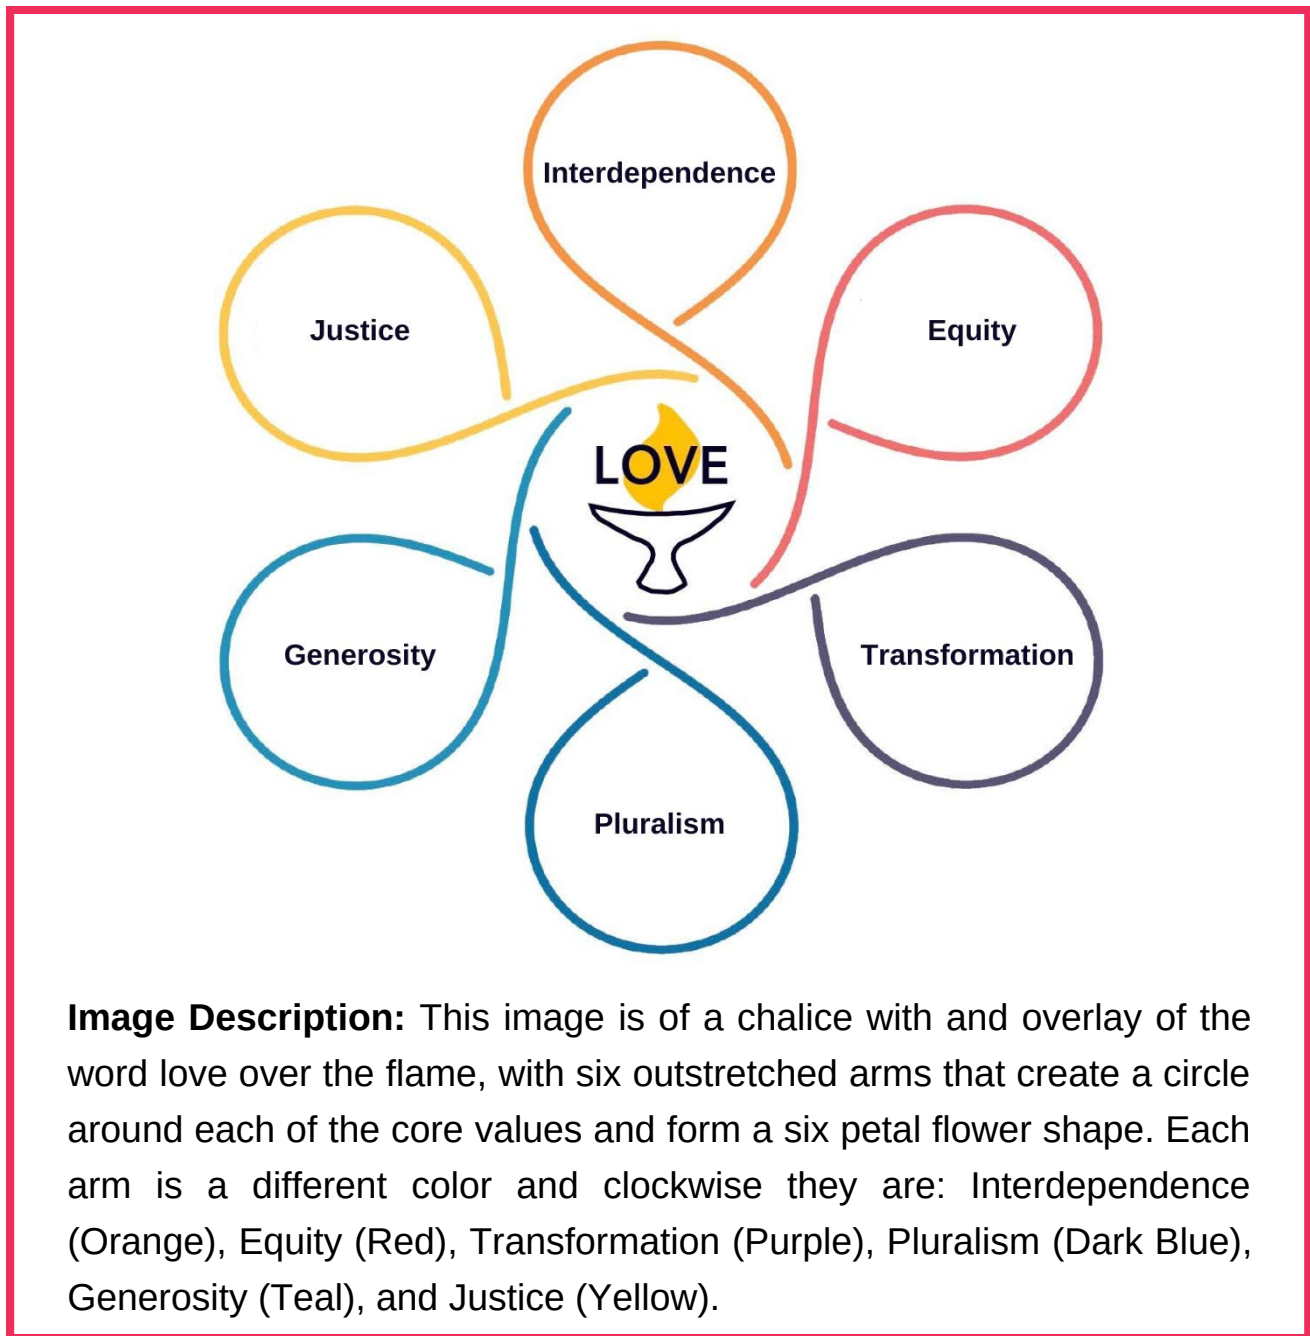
Interdependence

Justice

Equity

LOVE

Generosity

Transformation

Pluralism

**Image Description:** This image is of a chalice with and overlay of the word love over the flame, with six outstretched arms that create a circle around each of the core values and form a six petal flower shape. Each arm is a different color and clockwise they are: Interdependence (Orange), Equity (Red), Transformation (Purple), Pluralism (Dark Blue), Generosity (Teal), and Justice (Yellow).